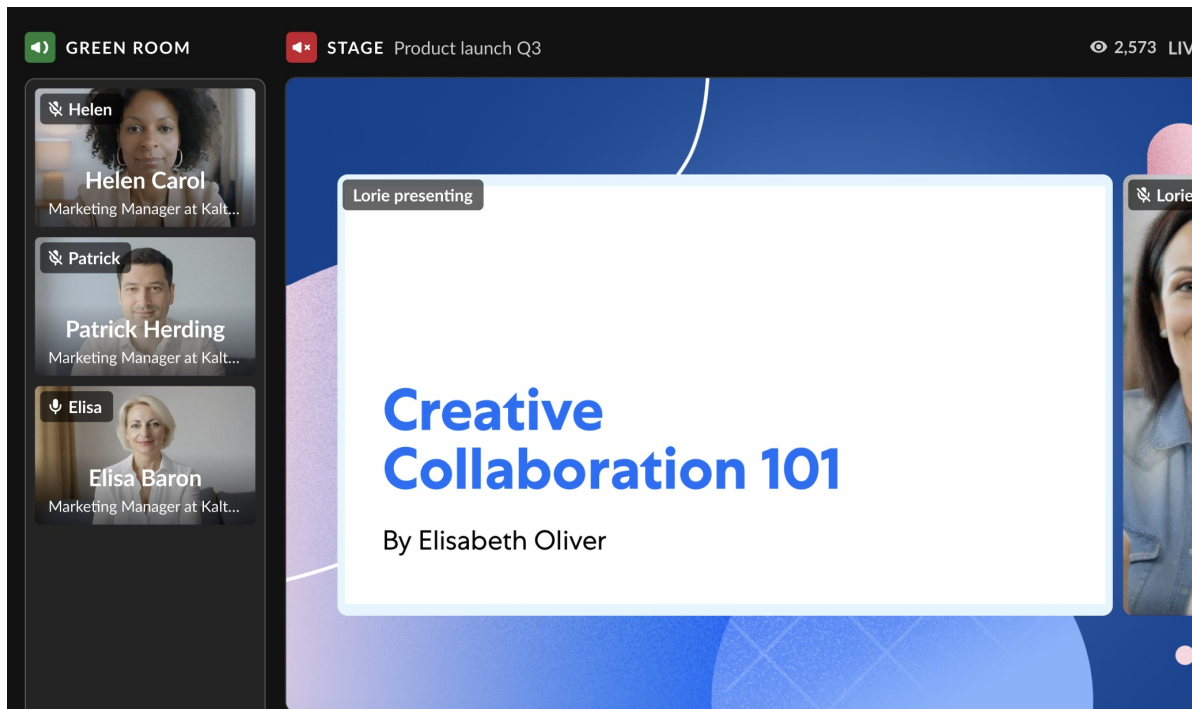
GREEN ROOM

STAGE Product launch Q3

2,573 LIV

Helen
Helen Carol
Marketing Manager at Kalt...

Patrick
Patrick Herding
Marketing Manager at Kalt...

Elisa
Elisa Baron
Marketing Manager at Kalt...

Lorie presenting

Creative Collaboration 101

By Elisabeth Oliver

Lorie